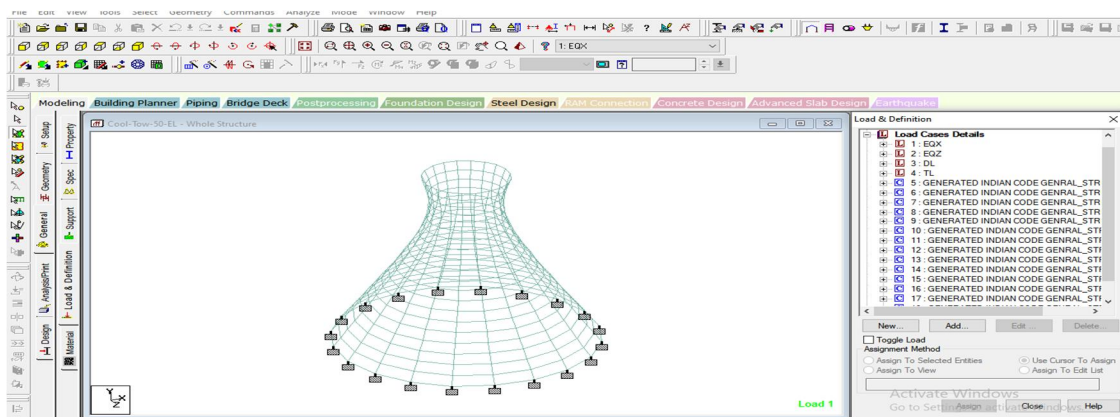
File Edit View Tools Select Geometry Commands Analyze Mode Window Help

1 : EQX

Modeling Building Planner Piping Bridge Deck Postprocessing Foundation Design Steel Design RAM Connection Concrete Design Advanced Slab Design Earthquake

Setup Geometry General Analysis/Print Design Property Spec Support Load & Definition Material

Cool-Tow-50-EL - Whole Structure

Load 1

Load & Definition

Load Cases Details
1 : EQX
2 : EQZ
3 : DL
4 : TL
5 : GENERATED INDIAN CODE GENRAL_STR
6 : GENERATED INDIAN CODE GENRAL_STR
7 : GENERATED INDIAN CODE GENRAL_STR
8 : GENERATED INDIAN CODE GENRAL_STR
9 : GENERATED INDIAN CODE GENRAL_STR
10 : GENERATED INDIAN CODE GENRAL_STI
11 : GENERATED INDIAN CODE GENRAL_STI
12 : GENERATED INDIAN CODE GENRAL_STI
13 : GENERATED INDIAN CODE GENRAL_STI
14 : GENERATED INDIAN CODE GENRAL_STI
15 : GENERATED INDIAN CODE GENRAL_STI
16 : GENERATED INDIAN CODE GENRAL_STI
17 : GENERATED INDIAN CODE GENRAL_STI

New... Add... Edit... Delete...

Toggle Load
Assignment Method
Assign To Selected Entities
Use Cursor To Assign
Assign To View
Assign To Edit List

Activate Windows
Go to Settings to activate Windows.
Assign Close Help